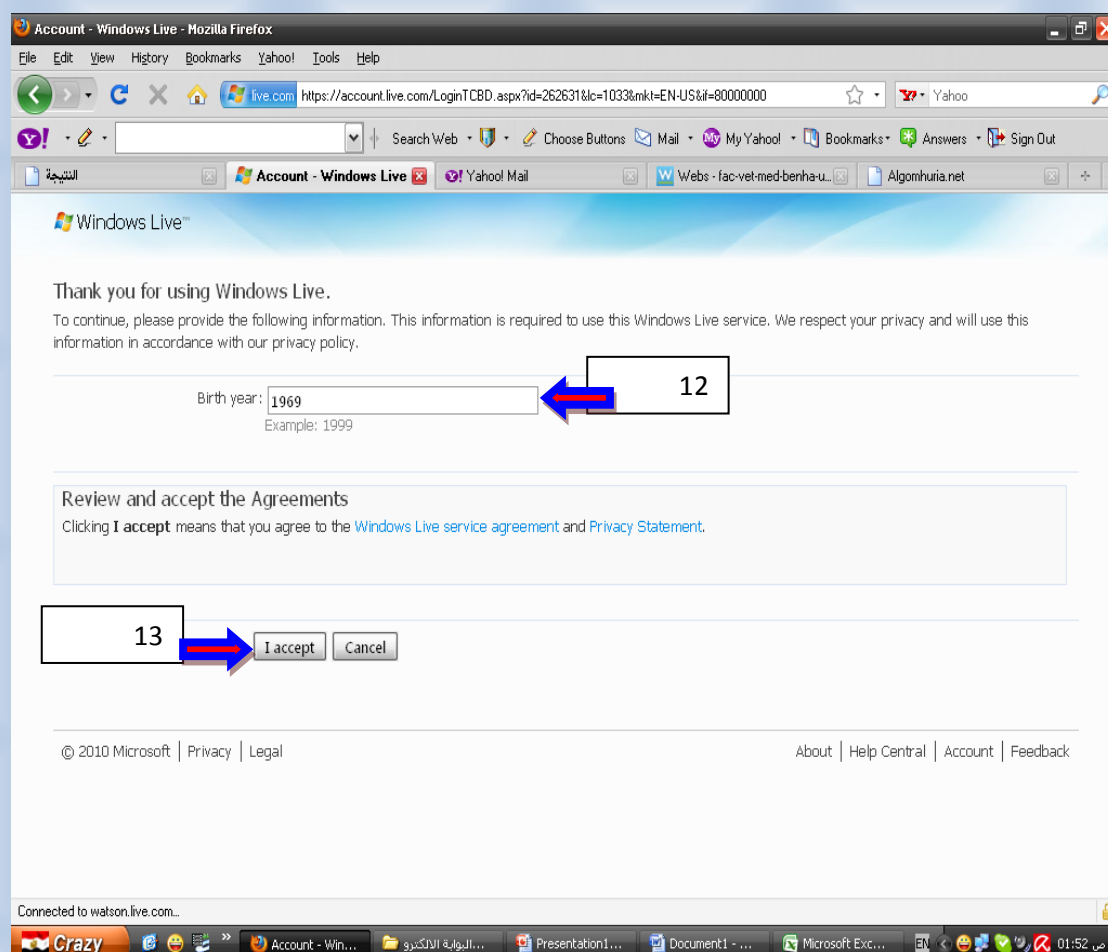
Account - Windows Live - Mozilla Firefox

File Edit View History Bookmarks Yahoo! Tools Help

live.com https://account.live.com/LoginTCBD.aspx?id=262631&lc=1033&mkt=EN-US&if=80000000

Yahoo

Search Web · Choose Buttons · Mail · My Yahoo! · Bookmarks · Answers · Sign Out

النتيجة | Account - Windows Live | Yahoo! Mail | Webs - fac-vet-med-benha-u... | Algomhuria.net

Windows Live™

Thank you for using Windows Live.

To continue, please provide the following information. This information is required to use this Windows Live service. We respect your privacy and will use this information in accordance with our privacy policy.

Birth year: 1969

Example: 1999

12

Review and accept the Agreements

Clicking **I accept** means that you agree to the Windows Live service agreement and Privacy Statement.

13

I accept Cancel

© 2010 Microsoft | Privacy | Legal

About | Help Central | Account | Feedback

Connected to watson.live.com...

Crazy | Account - Win... | البوابة الالكترو... | Presentation1... | Document1 - ... | Microsoft Exc... | EN | 01:52 ص